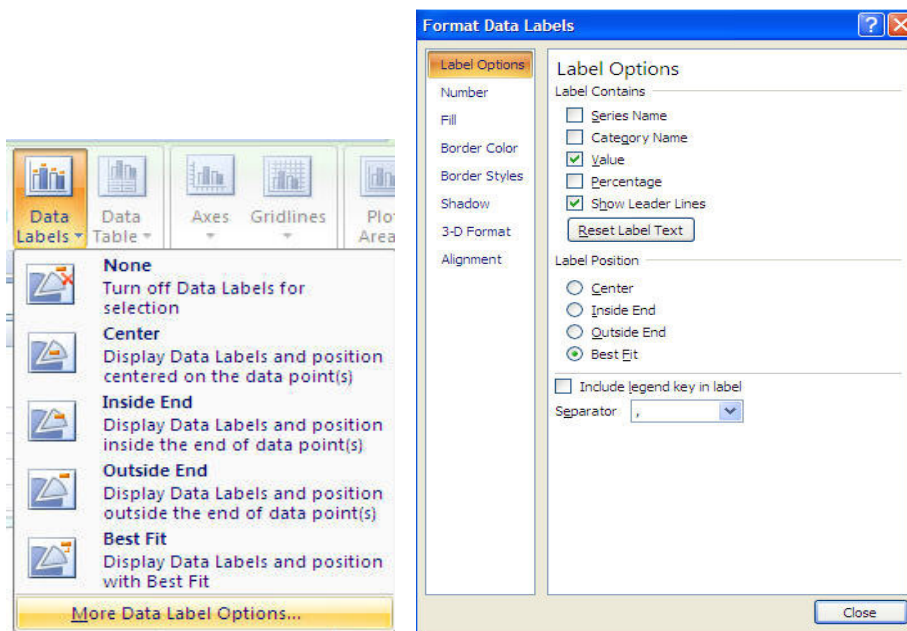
Data Labels
Data Table
Axes
Gridlines
Plot Area

None
Turn off Data Labels for selection

Center
Display Data Labels and position centered on the data point(s)

Inside End
Display Data Labels and position inside the end of data point(s)

Outside End
Display Data Labels and position outside the end of data point(s)

Best Fit
Display Data Labels and position with Best Fit

More Data Label Options...

Format Data Labels

Label Options
Number
Fill
Border Color
Border Styles
Shadow
3-D Format
Alignment

Label Options
Label Contains
Series Name
Category Name
Value
Percentage
Show Leader Lines
Reset Label Text

Label Position
Center
Inside End
Outside End
Best Fit

Include legend key in label
Separator ,

Close